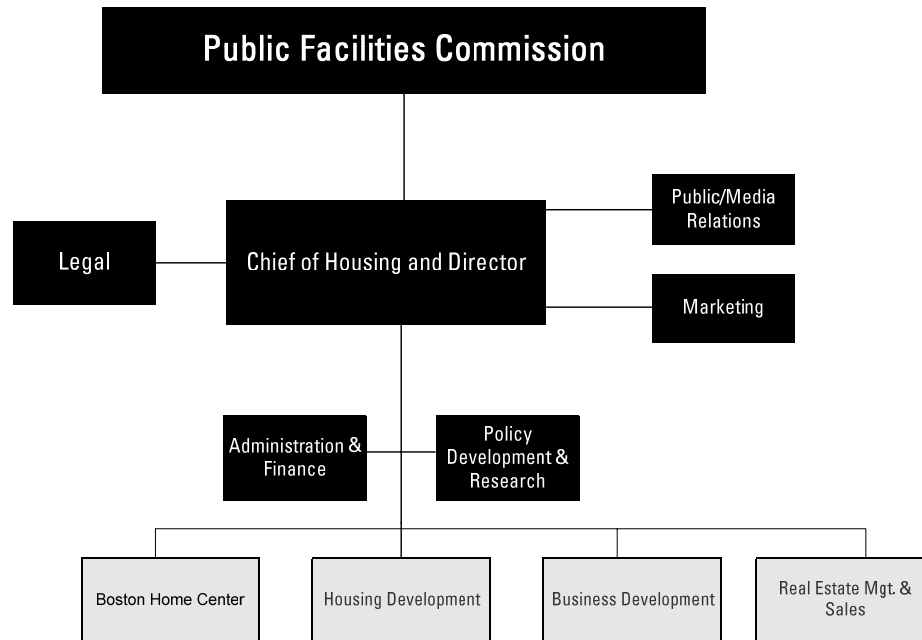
Public Facilities Commission

Public/Media Relations

Legal

Chief of Housing and Director

Marketing

Administration & Finance

Policy Development & Research

Boston Home Center

Housing Development

Business Development

Real Estate Mgt. & Sales